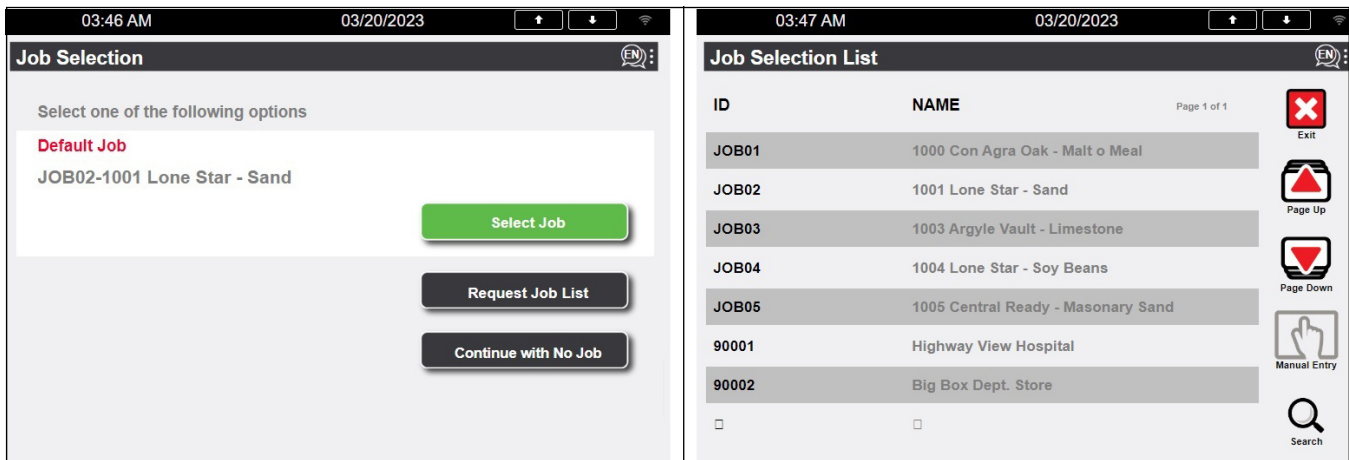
03:46 AM 03/20/2023

Job Selection

EN

Select one of the following options

Default Job

JOB02-1001 Lone Star - Sand

Select Job

Request Job List

Continue with No Job

03:47 AM 03/20/2023

Job Selection List

EN

| ID | NAME | Page 1 of 1 |
|---|---|---|
| JOB01 | 1000 Con Agra Oak - Malt o Meal | |
| JOB02 | 1001 Lone Star - Sand | |
| JOB03 | 1003 Argyle Vault - Limestone | |
| JOB04 | 1004 Lone Star - Soy Beans | |
| JOB05 | 1005 Central Ready - Masonary Sand | |
| 90001 | Highway View Hospital | |
| 90002 | Big Box Dept. Store | |
| □ | □ | |

Exit

Page Up

Page Down

Manual Entry

Search